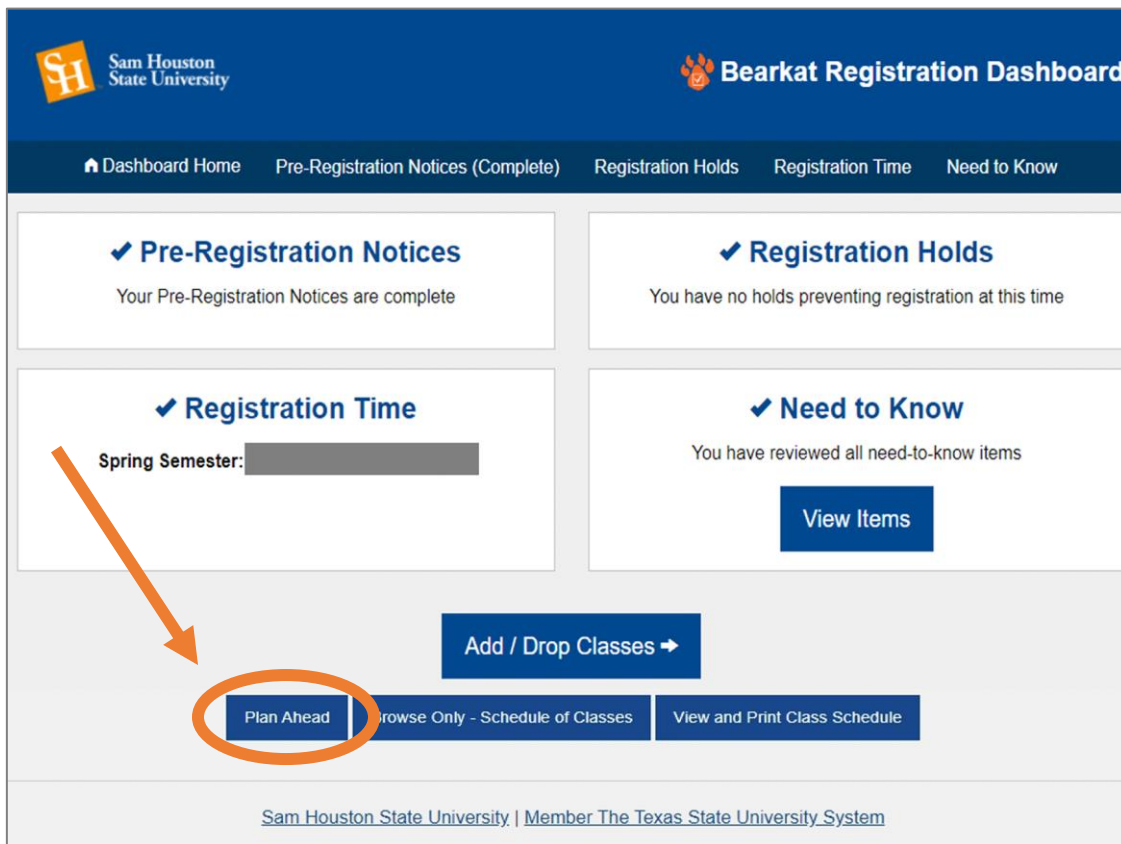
SH Sam Houston State University

Bearkat Registration Dashboard

Dashboard Home Pre-Registration Notices (Complete) Registration Holds Registration Time Need to Know

✔ Pre-Registration Notices
Your Pre-Registration Notices are complete

✔ Registration Holds
You have no holds preventing registration at this time

✔ Registration Time
Spring Semester: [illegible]

✔ Need to Know
You have reviewed all need-to-know items

View Items

Add / Drop Classes ➔

Plan Ahead Browse Only - Schedule of Classes View and Print Class Schedule

Sam Houston State University | Member The Texas State University System